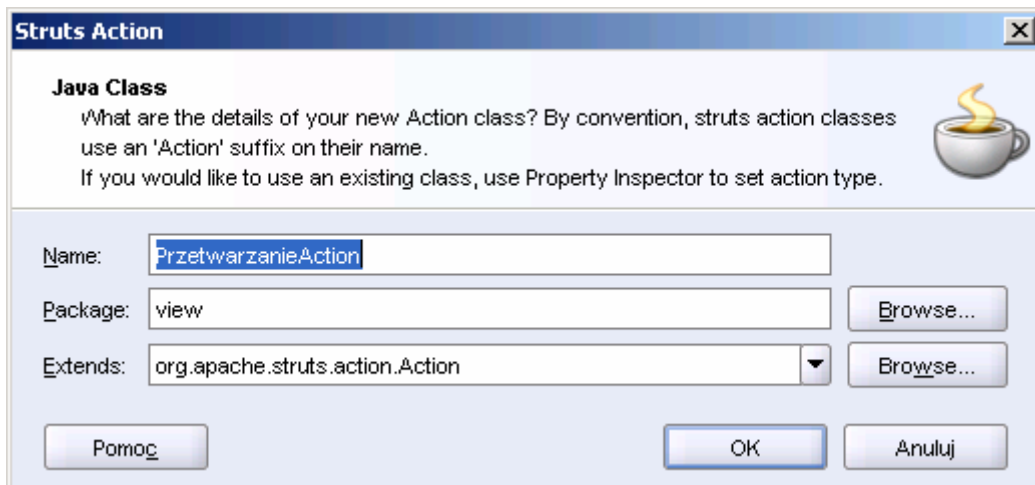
Struts Action

Java Class
What are the details of your new Action class? By convention, struts action classes use an 'Action' suffix on their name.
If you would like to use an existing class, use Property Inspector to set action type.

Name: PrzetwarzanieAction
Package: view
Browse...
Extends: org.apache.struts.action.Action
Browse...

Pomoc
OK
Anuluj